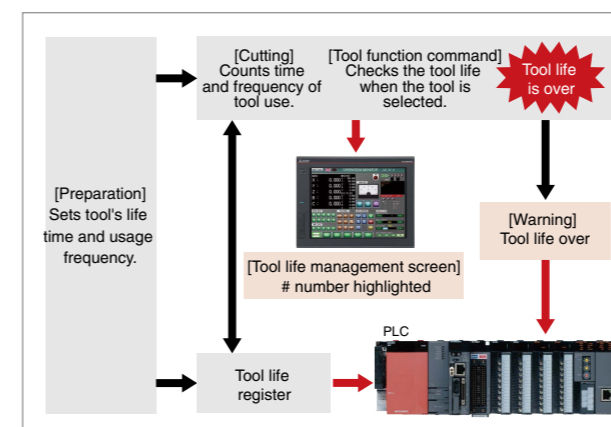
[Preparation]
Sets tool's life time and usage frequency.

[Cutting]
Counts time and frequency of tool use.

[Tool function command]
Checks the tool life when the tool is selected.

Tool life is over

[Warning]
Tool life over

[Tool life management screen]
# number highlighted

Tool life register

PLC